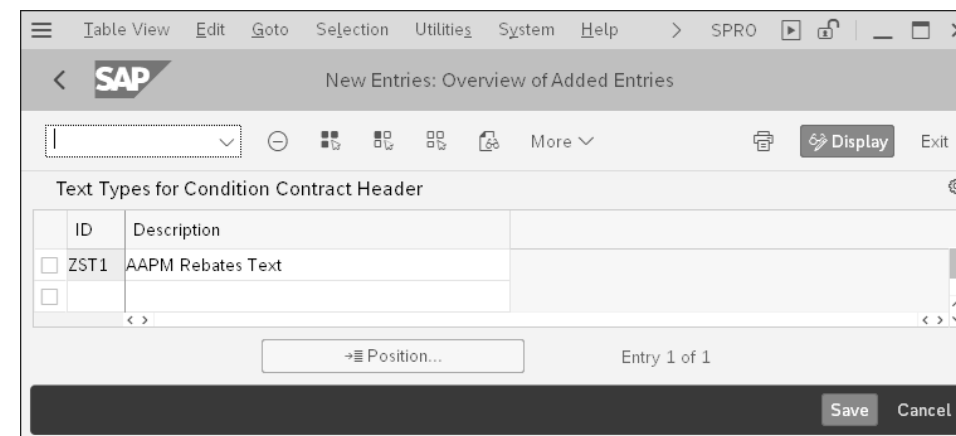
Table View Edit Goto Selection Utilities System Help > SPRO

SAP

New Entries: Overview of Added Entries

More

Display Exit

Text Types for Condition Contract Header

| ID | Description |
|---|---|
| ZST1 | AAPM Rebates Text |
| | |

Position...

Entry 1 of 1

Save Cancel